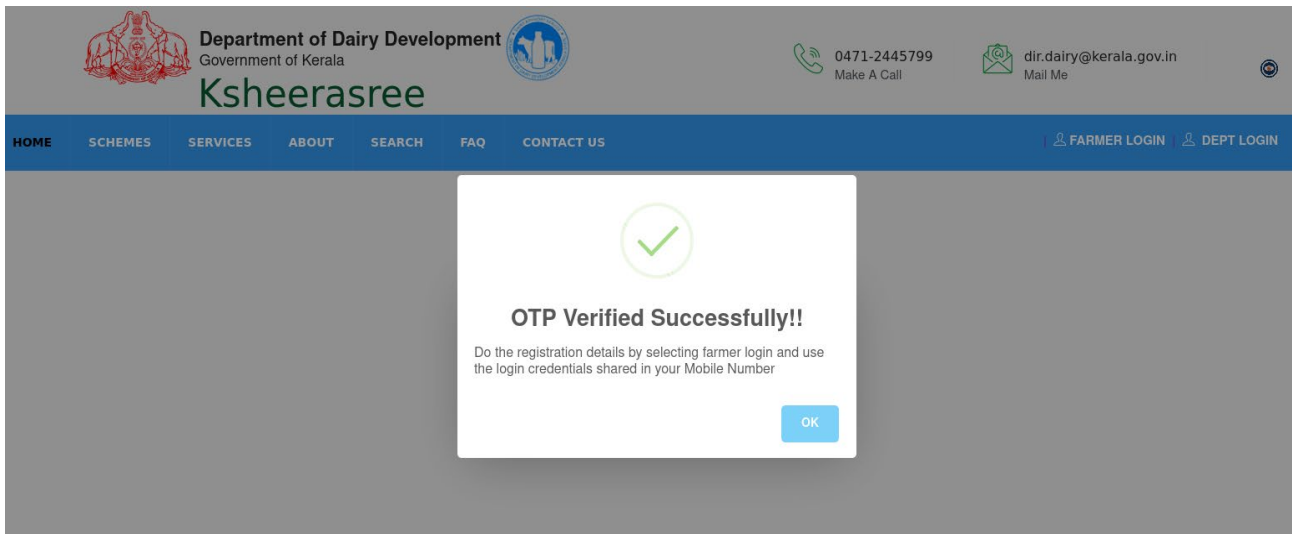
Department of Dairy Development
Government of Kerala
Ksheerasree

0471-2445799
Make A Call

dir.dairy@kerala.gov.in
Mail Me

HOME SCHEMES SERVICES ABOUT SEARCH FAQ CONTACT US

FARMER LOGIN | DEPT LOGIN

OTP Verified Successfully!!

Do the registration details by selecting farmer login and use the login credentials shared in your Mobile Number

OK